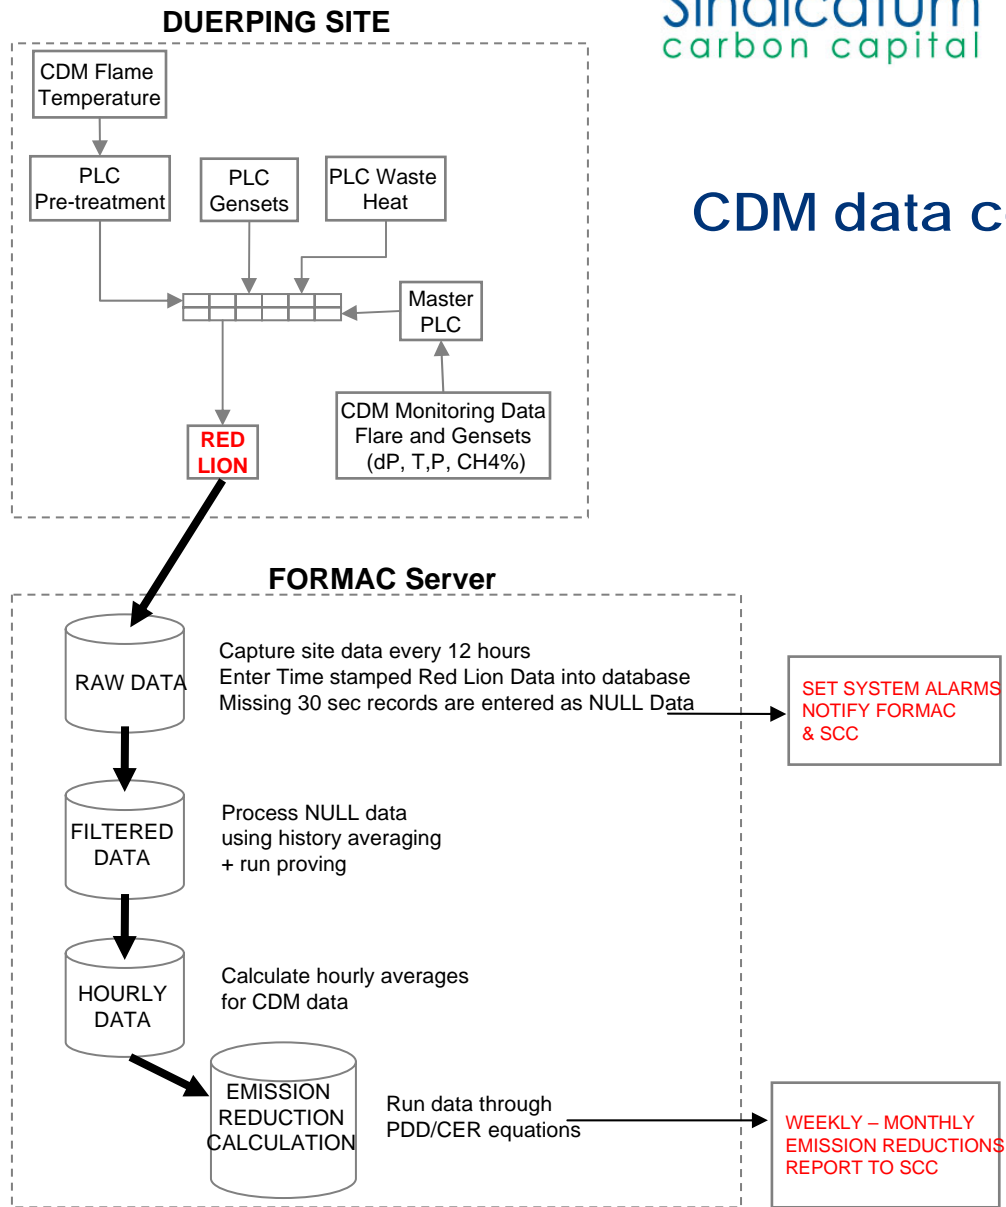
DUERPING SITE

Sindicatum
carbon capital

CDM data c

CDM Flame Temperature

PLC Pre-treatment

PLC Gensets

PLC Waste Heat

Master PLC

CDM Monitoring Data Flare and Gensets (dP, T,P, CH4%)

RED LION

FORMAC Server

RAW DATA

Capture site data every 12 hours
Enter Time stamped Red Lion Data into database
Missing 30 sec records are entered as NULL Data

SET SYSTEM ALARMS
NOTIFY FORMAC
& SCC

FILTERED DATA

Process NULL data
using history averaging
+ run proving

HOURLY DATA

Calculate hourly averages
for CDM data

EMISSION REDUCTION CALCULATION

Run data through
PDD/CER equations

WEEKLY – MONTHLY
EMISSION REDUCTIONS
REPORT TO SCC